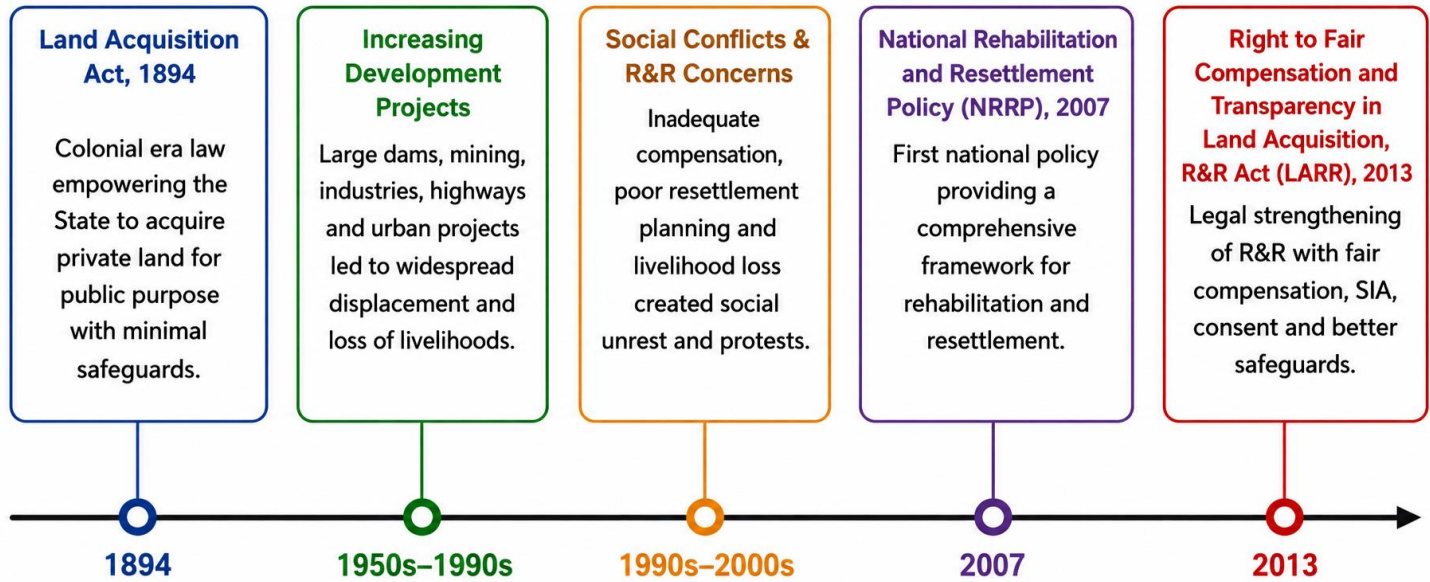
Land Acquisition Act, 1894

Colonial era law empowering the State to acquire private land for public purpose with minimal safeguards.

Increasing Development Projects

Large dams, mining, industries, highways and urban projects led to widespread displacement and loss of livelihoods.

Social Conflicts & R&R Concerns

Inadequate compensation, poor resettlement planning and livelihood loss created social unrest and protests.

National Rehabilitation and Resettlement Policy (NRRP), 2007

First national policy providing a comprehensive framework for rehabilitation and resettlement.

Right to Fair Compensation and Transparency in Land Acquisition, R&R Act (LARR), 2013

Legal strengthening of R&R with fair compensation, SIA, consent and better safeguards.

1894

1950s–1990s

1990s–2000s

2007

2013